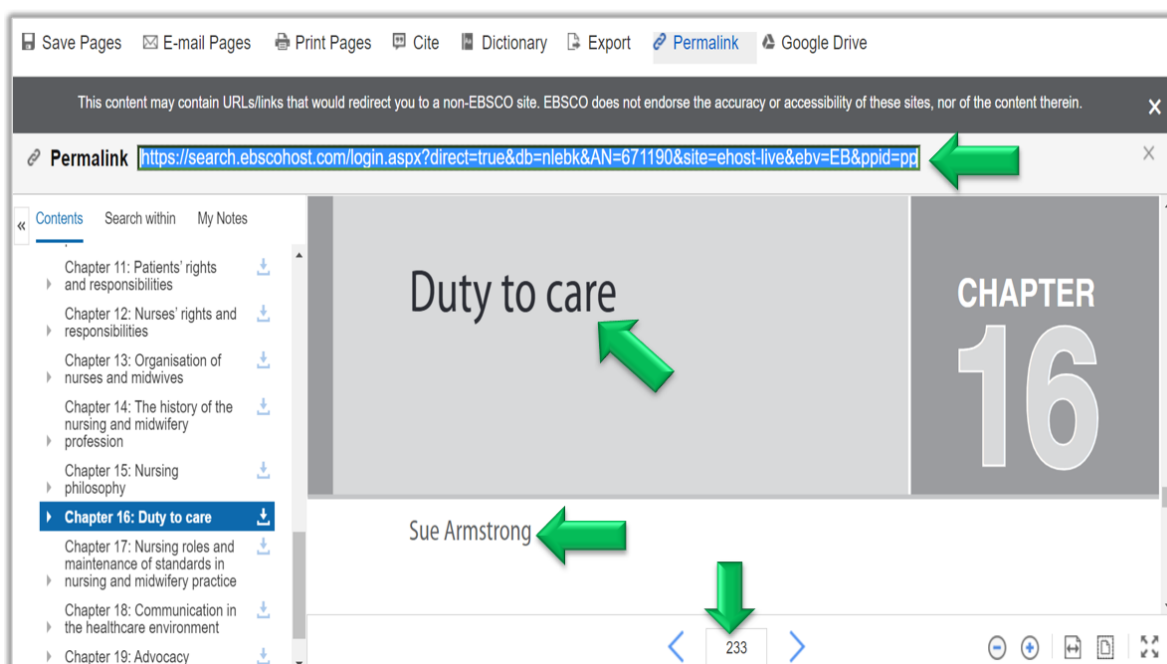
Save Pages E-mail Pages Print Pages Cite Dictionary Export Permalink Google Drive

This content may contain URLs/links that would redirect you to a non-EBSCO site. EBSCO does not endorse the accuracy or accessibility of these sites, nor of the content therein.

×

Permalink https://search.ebscohost.com/login.aspx?direct=true&db=nlebk&AN=671190&site=ehost-live&ebv=EB&ppid=pp

×

«

Contents Search within My Notes

Chapter 11: Patients' rights and responsibilities

Chapter 12: Nurses' rights and responsibilities

Chapter 13: Organisation of nurses and midwives

Chapter 14: The history of the nursing and midwifery profession

Chapter 15: Nursing philosophy

Chapter 16: Duty to care

Chapter 17: Nursing roles and maintenance of standards in nursing and midwifery practice

Chapter 18: Communication in the healthcare environment

Chapter 19: Advocacy

Duty to care

CHAPTER 16

Sue Armstrong

233